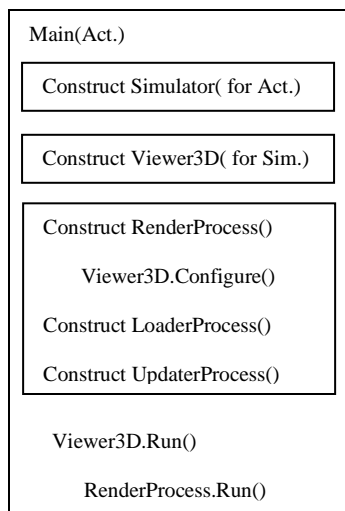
Main(Act.)

Construct Simulator( for Act.)

Construct Viewer3D( for Sim.)

Construct RenderProcess()

Viewer3D.Configure()

Construct LoaderProcess()

Construct UpdaterProcess()

Viewer3D.Run()

RenderProcess.Run()